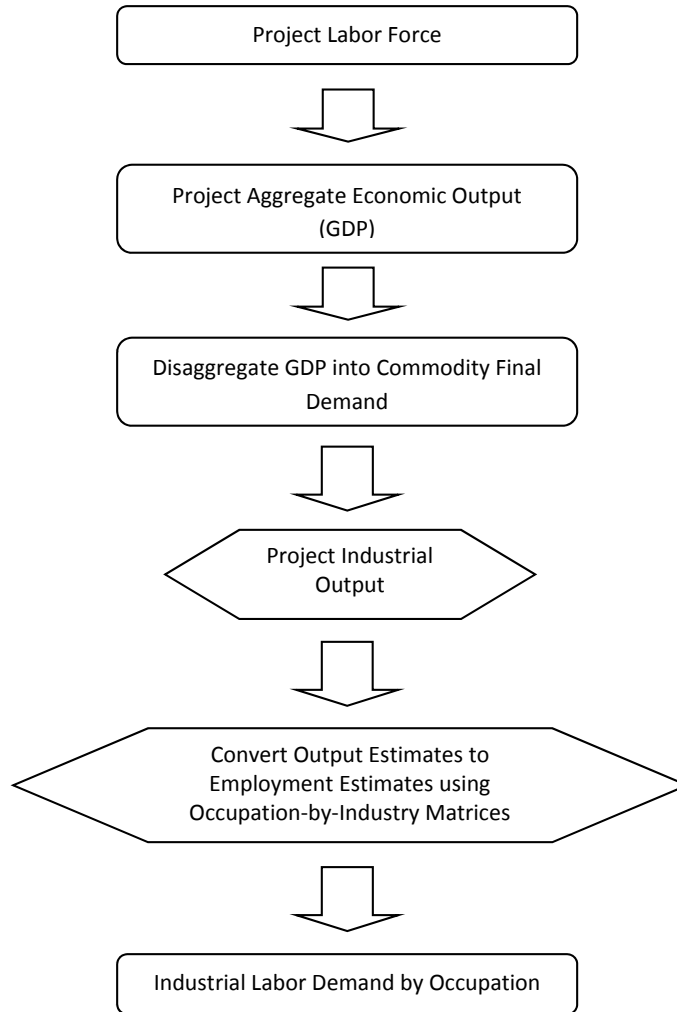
Project Labor Force

Project Aggregate Economic Output (GDP)

Disaggregate GDP into Commodity Final Demand

Project Industrial Output

Convert Output Estimates to Employment Estimates using Occupation-by-Industry Matrices

Industrial Labor Demand by Occupation